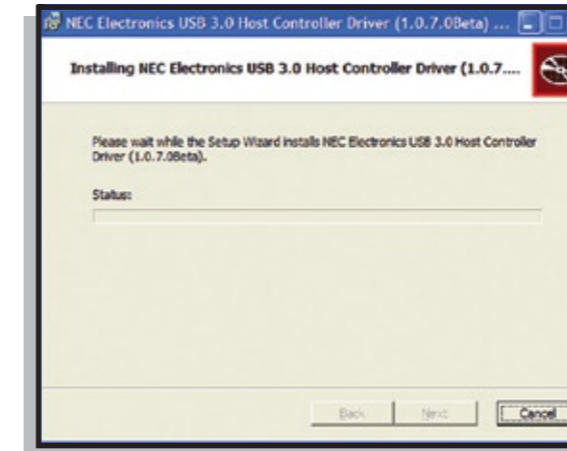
NEC Electronics USB 3.0 Host Controller Driver (1.0.7.0Beta) ...

Installing NEC Electronics USB 3.0 Host Controller Driver (1.0.7....

Please wait while the Setup Wizard installs NEC Electronics USB 3.0 Host Controller Driver (1.0.7.0Beta).

Status:

Back Next Cancel